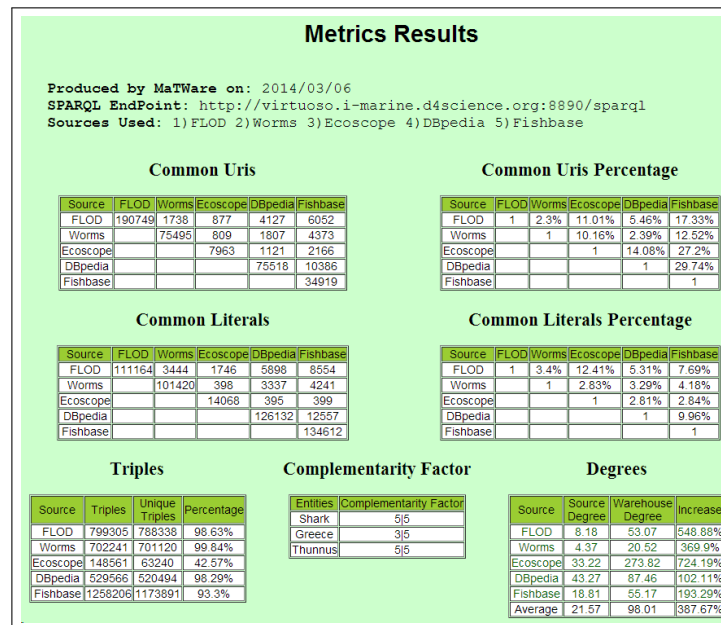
Metrics Results

Produced by MaTWare on: 2014/03/06
SPARQL EndPoint: http://virtuoso.i-marine.d4science.org:8890/sparql
Sources Used: 1)FLOD 2)Worms 3)Ecoscope 4)DBpedia 5)Fishbase

Common Uris

| Source | FLOD | Worms | Ecoscope | DBpedia | Fishbase |
|---|---|---|---|---|---|
| FLOD | 190749 | 1738 | 877 | 4127 | 6052 |
| Worms | | 75495 | 809 | 1807 | 4373 |
| Ecoscope | | | 7963 | 1121 | 2166 |
| DBpedia | | | | 75518 | 10386 |
| Fishbase | | | | | 34919 |

Common Uris Percentage

| Source | FLOD | Worms | Ecoscope | DBpedia | Fishbase |
|---|---|---|---|---|---|
| FLOD | 1 | 2.3% | 11.01% | 5.46% | 17.33% |
| Worms | | 1 | 10.16% | 2.39% | 12.52% |
| Ecoscope | | | 1 | 14.08% | 27.2% |
| DBpedia | | | | 1 | 29.74% |
| Fishbase | | | | | 1 |

Common Literals

| Source | FLOD | Worms | Ecoscope | DBpedia | Fishbase |
|---|---|---|---|---|---|
| FLOD | 111164 | 3444 | 1746 | 5898 | 8554 |
| Worms | | 101420 | 398 | 3337 | 4241 |
| Ecoscope | | | 14068 | 395 | 399 |
| DBpedia | | | | 126132 | 12557 |
| Fishbase | | | | | 134612 |

Common Literals Percentage

| Source | FLOD | Worms | Ecoscope | DBpedia | Fishbase |
|---|---|---|---|---|---|
| FLOD | 1 | 3.4% | 12.41% | 5.31% | 7.69% |
| Worms | | 1 | 2.83% | 3.29% | 4.18% |
| Ecoscope | | | 1 | 2.81% | 2.84% |
| DBpedia | | | | 1 | 9.96% |
| Fishbase | | | | | 1 |

Triples

| Source | Triples | Unique Triples | Percentage |
|---|---|---|---|
| FLOD | 799305 | 788338 | 98.63% |
| Worms | 702241 | 701120 | 99.84% |
| Ecoscope | 148561 | 63240 | 42.57% |
| DBpedia | 529566 | 520494 | 98.29% |
| Fishbase | 1258206 | 1173891 | 93.3% |

Complementarity Factor

| Entities | Complementarity Factor |
|---|---|
| Shark | 5\|5 |
| Greece | 3\|5 |
| Thunnus | 5\|5 |

Degrees

| Source | Source Degree | Warehouse Degree | Increase |
|---|---|---|---|
| FLOD | 8.18 | 53.07 | 548.88% |
| Worms | 4.37 | 20.52 | 369.9% |
| Ecoscope | 33.22 | 273.82 | 724.19% |
| DBpedia | 43.27 | 87.46 | 102.11% |
| Fishbase | 18.81 | 55.17 | 193.29% |
| Average | 21.57 | 98.01 | 387.67% |